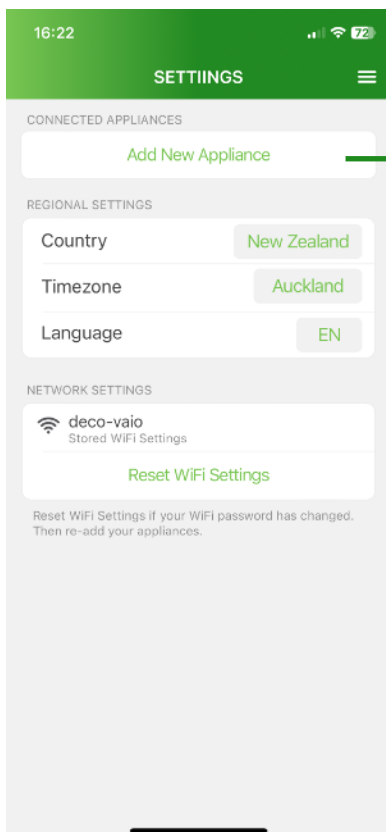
16:22
72

SETTIINGS

CONNECTED APPLIANCES

Add New Appliance

REGIONAL SETTINGS

Country New Zealand

Timezone Auckland

Language EN

NETWORK SETTINGS

deco-vaio
Stored WiFi Settings

Reset WiFi Settings

Reset WiFi Settings if your WiFi password has changed. Then re-add your appliances.